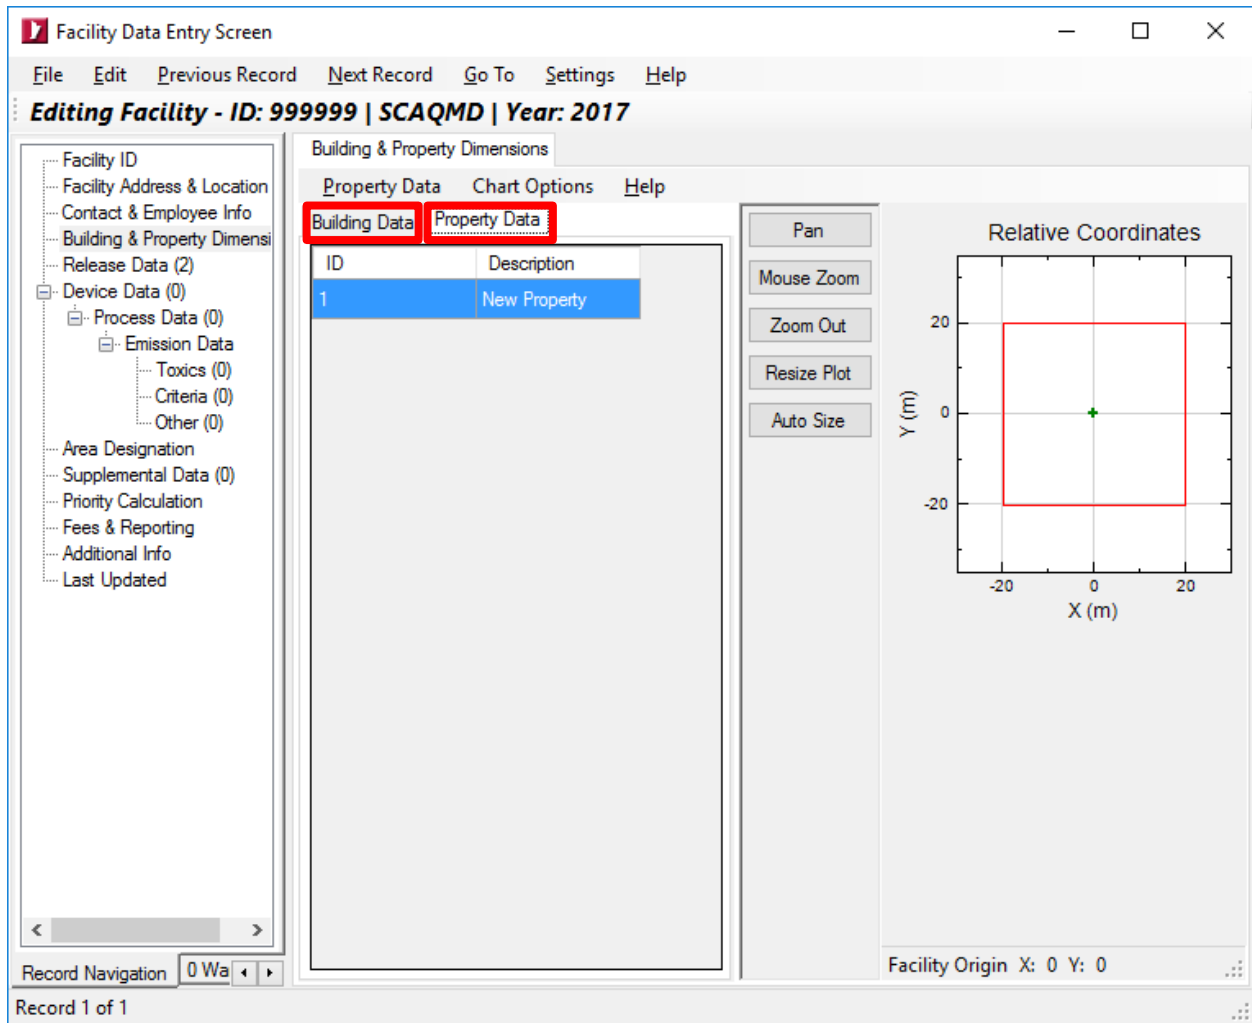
Facility Data Entry Screen

File Edit Previous Record Next Record Go To Settings Help

Editing Facility - ID: 999999 | SCAQMD | Year: 2017

Facility ID
Facility Address & Location
Contact & Employee Info
Building & Property Dimensi
Release Data (2)
Device Data (0)
Process Data (0)
Emission Data
Toxics (0)
Criteria (0)
Other (0)
Area Designation
Supplemental Data (0)
Priority Calculation
Fees & Reporting
Additional Info
Last Updated

Record Navigation | 0 Wa

Building & Property Dimensions

Property Data Chart Options Help

Building Data | Property Data

| ID | Description |
|---|---|
| 1 | New Property |

Pan
Mouse Zoom
Zoom Out
Resize Plot
Auto Size

Relative Coordinates

20
0
-20
Y (m)
-20 0 20
X (m)

Facility Origin X: 0 Y: 0

Record 1 of 1